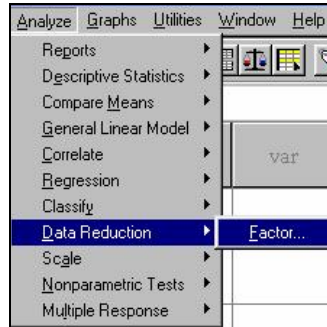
Analyze Graphs Utilities Window Help

Reports
Descriptive Statistics
Compare Means
General Linear Model
Correlate
Regression
Classify
Data Reduction
Scale
Nonparametric Tests
Multiple Response

Factor...

var